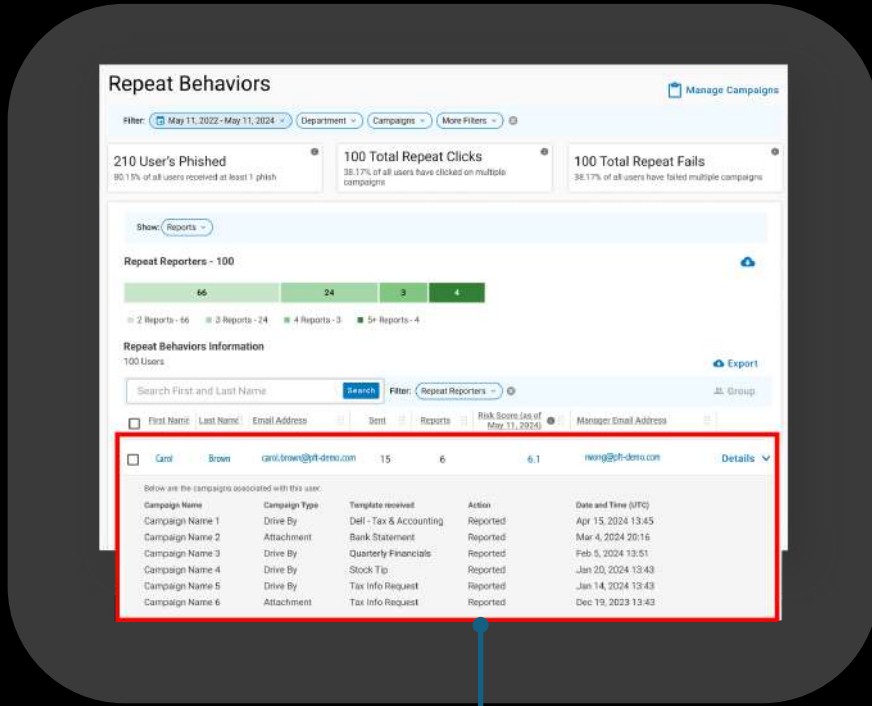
Repeat Behaviors

Manage Campaigns

Filter: May 11, 2022 - May 11, 2024 | Department | Campaigns | More Filters

210 User's Phished
80.15% of all users received at least 1 phish

100 Total Repeat Clicks
38.17% of all users have clicked on multiple campaigns

100 Total Repeat Fails
38.17% of all users have failed multiple campaigns

Show: Reports

Repeat Reporters - 100

66 | 24 | 3 | 4

2 Reports - 66  3 Reports - 24  4 Reports - 3  5+ Reports - 4

Repeat Behaviors Information
100 Users

Export

Search First and Last Name  Search  Filter: Repeat Reporters

Group

| First Name | Last Name | Email Address | Sent | Reports | Risk Score (as of May 11, 2024) | Manager Email Address | |
|---|---|---|---|---|---|---|---|
| Carol | Brown | carol.brown@pft-demo.com | 15 | 6 | 6.1 | rwong@pft-demo.com | Details |

Below are the campaigns associated with this user.

| Campaign Name | Campaign Type | Template received | Action | Date and Time (UTC) |
|---|---|---|---|---|
| Campaign Name 1 | Drive By | Dell - Tax & Accounting | Reported | Apr 15, 2024 13:45 |
| Campaign Name 2 | Attachment | Bank Statement | Reported | Mar 4, 2024 20:16 |
| Campaign Name 3 | Drive By | Quarterly Financials | Reported | Feb 5, 2024 13:51 |
| Campaign Name 4 | Drive By | Stock Tip | Reported | Jan 20, 2024 13:43 |
| Campaign Name 5 | Drive By | Tax Info Request | Reported | Jan 14, 2024 13:43 |
| Campaign Name 6 | Attachment | Tax Info Request | Reported | Dec 19, 2023 13:43 |